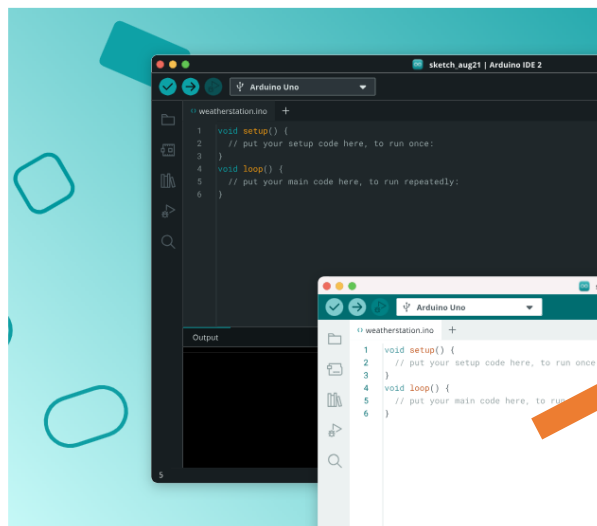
sketch_aug21 | Arduino IDE 2

Arduino Uno

weatherstation.ino +

1 void setup() {
2 // put your setup code here, to run once:
3 }
4 void loop() {
5 // put your main code here, to run repeatedly:
6 }

Output

$

Arduino Uno

weatherstation.ino +

1 void setup() {
2 // put your setup code here, to run once
3 }
4 void loop() {
5 // put your main code here, to run
6 }